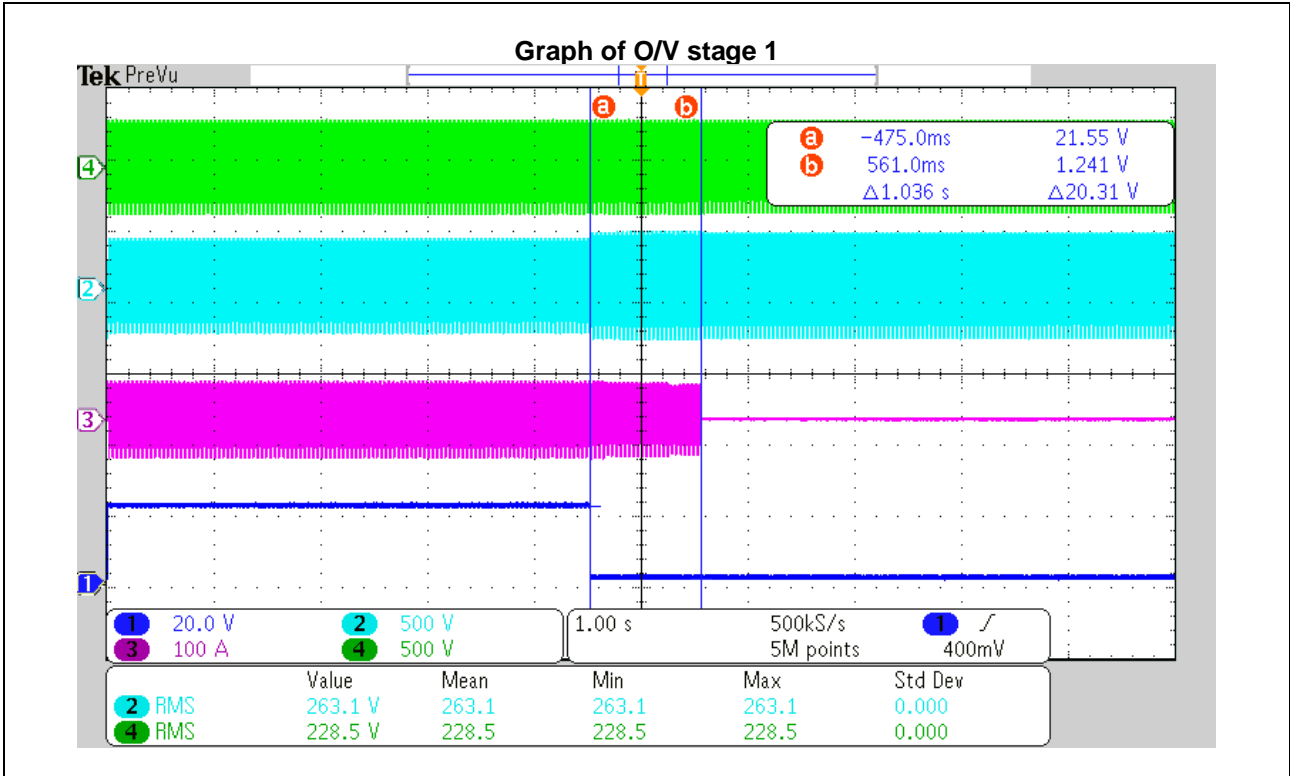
Graph of O/V stage 1

Tek PreVu

T

a b

a −475.0ms 21.55 V
b 561.0ms 1.241 V
Δ1.036 s Δ20.31 V

4
2
3
1

1 20.0 V 2 500 V
3 100 A 4 500 V

1.00 s 500kS/s 1 ∫
5M points 400mV

| | | Value | Mean | Min | Max | Std Dev |
|---|---|---|---|---|---|---|
| 2 | RMS | 263.1 V | 263.1 | 263.1 | 263.1 | 0.000 |
| 4 | RMS | 228.5 V | 228.5 | 228.5 | 228.5 | 0.000 |